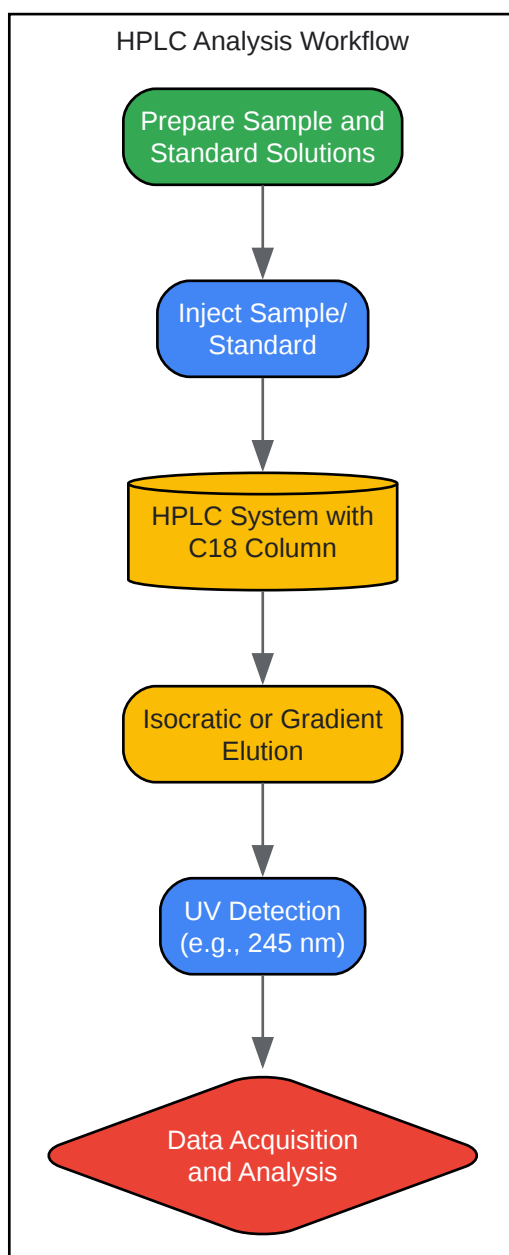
HPLC Analysis Workflow

Prepare Sample and Standard Solutions

Inject Sample/ Standard

HPLC System with C18 Column

Isocratic or Gradient Elution

UV Detection (e.g., 245 nm)

Data Acquisition and Analysis